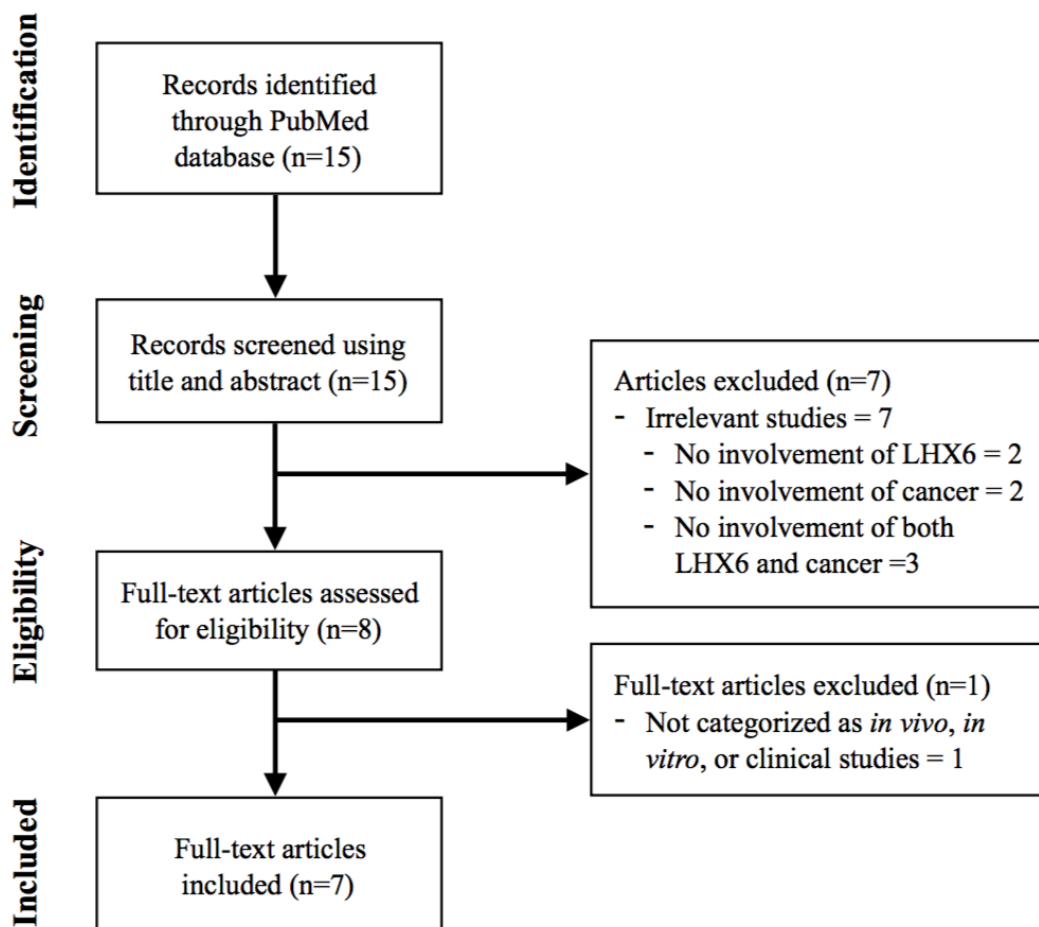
Identification

Records identified through PubMed database (n=15)

Screening

Records screened using title and abstract (n=15)

Articles excluded (n=7)
- Irrelevant studies = 7
- No involvement of LHX6 = 2
- No involvement of cancer = 2
- No involvement of both LHX6 and cancer =3

Eligibility

Full-text articles assessed for eligibility (n=8)

Full-text articles excluded (n=1)
- Not categorized as in vivo, in vitro, or clinical studies = 1

Included

Full-text articles included (n=7)